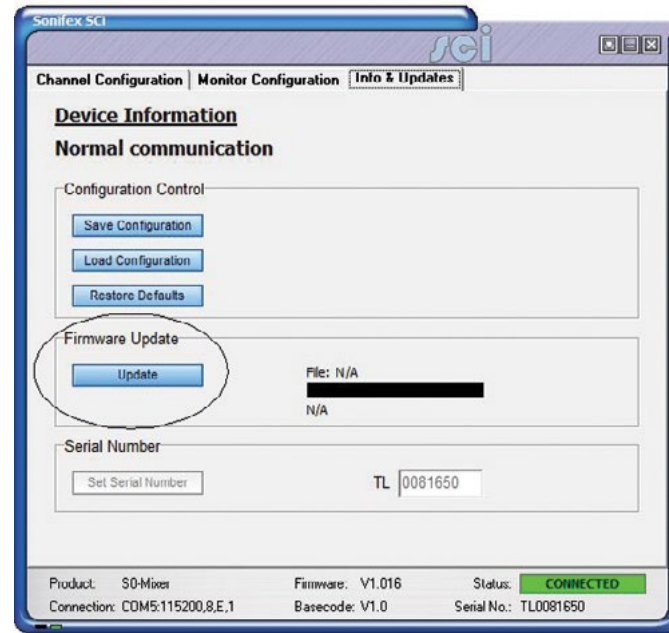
Sonifex SCi

sci

Channel Configuration | Monitor Configuration | Info & Updates

Device Information

Normal communication

Configuration Control

Save Configuration

Load Configuration

Restore Defaults

Firmware Update

Update

File: N/A

N/A

Serial Number

Set Serial Number

TL 0081650

Product: S0-Mixer

Firmware: V1.016

Status: CONNECTED

Connection: COM5:115200,8,E,1

Basecode: V1.0

Serial No.: TL0081650